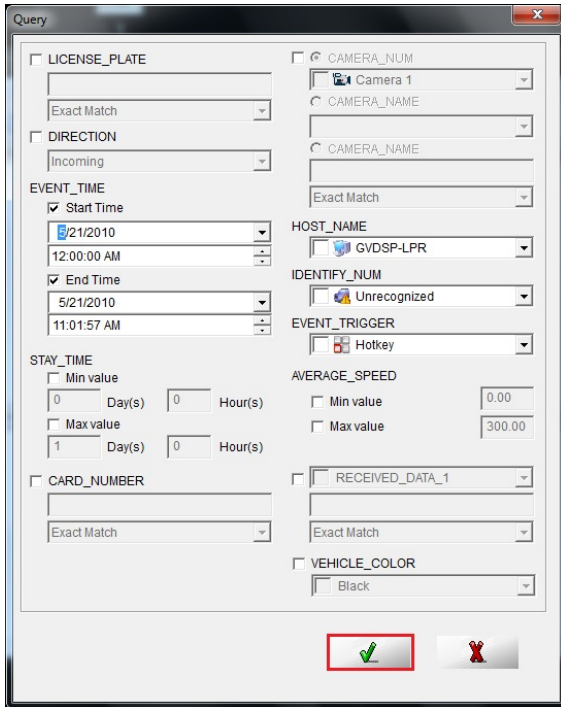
Query

LICENSE_PLATE

Exact Match

DIRECTION

Incoming

EVENT_TIME

Start Time

5/21/2010

12:00:00 AM

End Time

5/21/2010

11:01:57 AM

STAY_TIME

Min value

0 Day(s) 0 Hour(s)

Max value

1 Day(s) 0 Hour(s)

CARD_NUMBER

Exact Match

CAMERA_NUM

Camera 1

CAMERA_NAME

CAMERA_NAME

Exact Match

HOST_NAME

GVDSP-LPR

IDENTIFY_NUM

Unrecognized

EVENT_TRIGGER

Hotkey

AVERAGE_SPEED

Min value 0.00

Max value 300.00

RECEIVED_DATA_1

Exact Match

VEHICLE_COLOR

Black